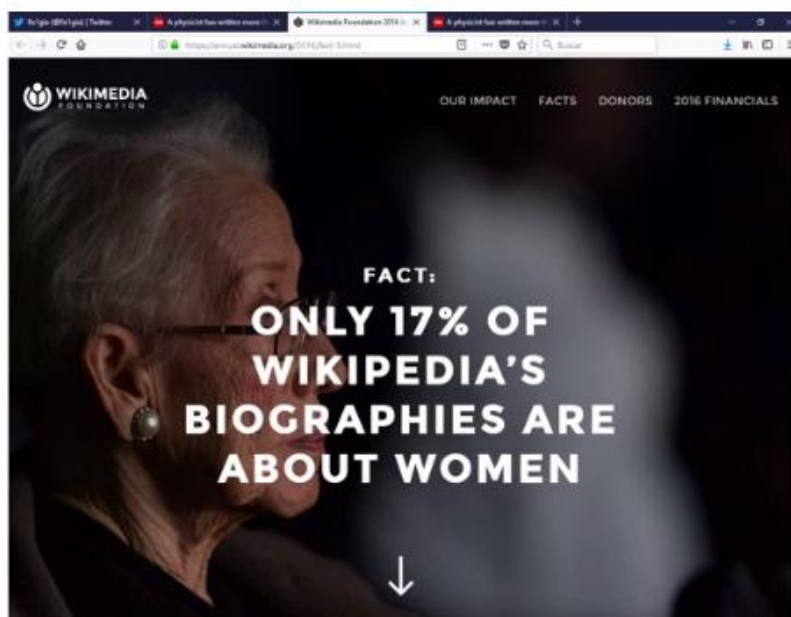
Fe1gis (@Fe1gis) | Twitter
A physicist has written more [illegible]
Wikimedia Foundation 2016 A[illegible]
A physicist has written more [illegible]
https://annual.wikimedia.org/2016/fact-3.html
Buscar

WIKIMEDIA FOUNDATION

OUR IMPACT FACTS DONORS 2016 FINANCIALS

FACT:
ONLY 17% OF WIKIPEDIA'S BIOGRAPHIES ARE ABOUT WOMEN